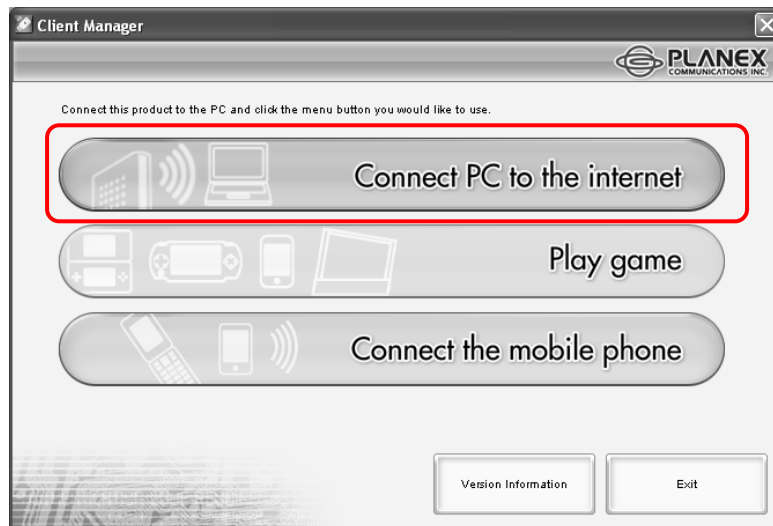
Client Manager

PLANEX COMMUNICATIONS INC.

Connect this product to the PC and click the menu button you would like to use.

Connect PC to the internet

Play game

Connect the mobile phone

Version Information

Exit